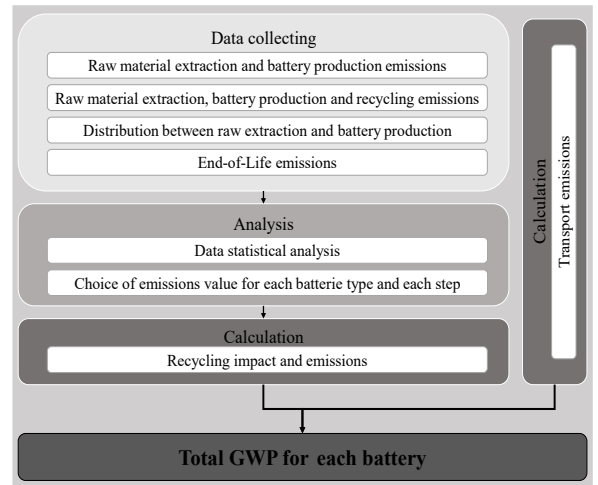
Data collecting

Raw material extraction and battery production emissions

Raw material extraction, battery production and recycling emissions

Distribution between raw extraction and battery production

End-of-Life emissions

Analysis

Data statistical analysis

Choice of emissions value for each batterie type and each step

Calculation

Recycling impact and emissions

Calculation

Transport emissions

Total GWP for each battery